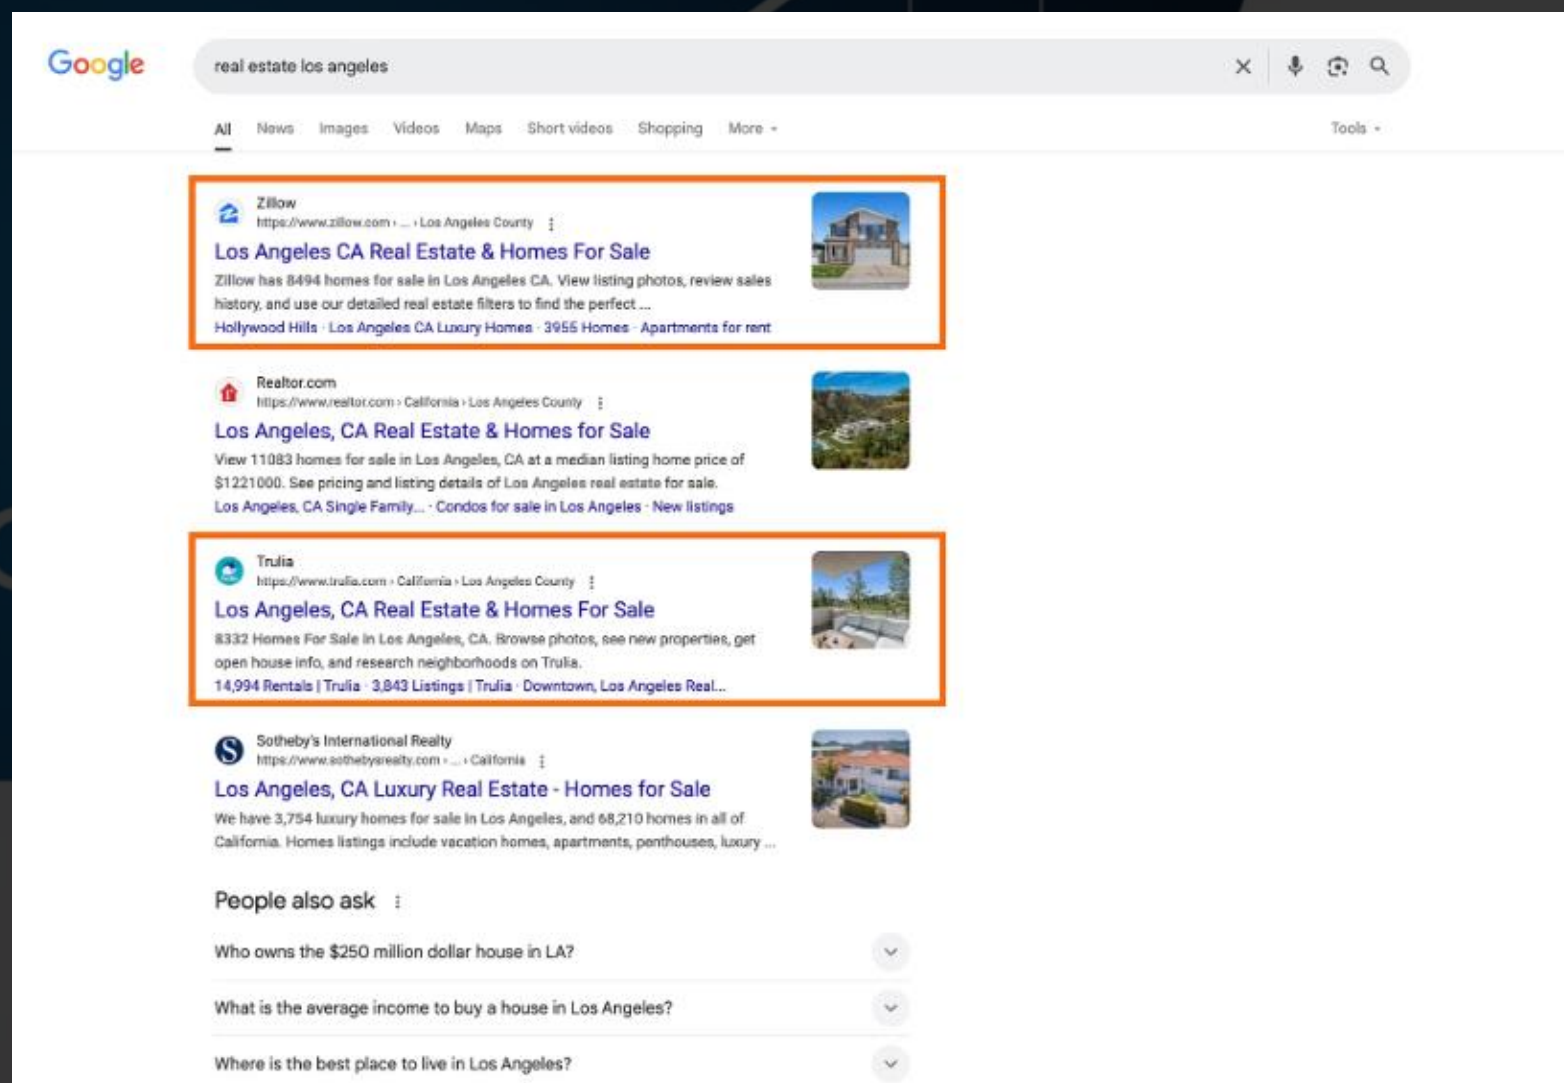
Google

real estate los angeles

All News Images Videos Maps Short videos Shopping More

Tools

Zillow
https://www.zillow.com › ... › Los Angeles County
Los Angeles CA Real Estate & Homes For Sale
Zillow has 8494 homes for sale in Los Angeles CA. View listing photos, review sales history, and use our detailed real estate filters to find the perfect ...
Hollywood Hills · Los Angeles CA Luxury Homes · 3955 Homes · Apartments for rent

Realtor.com
https://www.realtor.com › California › Los Angeles County
Los Angeles, CA Real Estate & Homes for Sale
View 11083 homes for sale in Los Angeles, CA at a median listing home price of $1221000. See pricing and listing details of Los Angeles real estate for sale.
Los Angeles, CA Single Family... · Condos for sale in Los Angeles · New listings

Trulia
https://www.trulia.com › California › Los Angeles County
Los Angeles, CA Real Estate & Homes For Sale
8332 Homes For Sale in Los Angeles, CA. Browse photos, see new properties, get open house info, and research neighborhoods on Trulia.
14,994 Rentals | Trulia · 3,843 Listings | Trulia · Downtown, Los Angeles Real...

Sotheby's International Realty
https://www.sothebysrealty.com › ... › California
Los Angeles, CA Luxury Real Estate - Homes for Sale
We have 3,754 luxury homes for sale in Los Angeles, and 68,210 homes in all of California. Homes listings include vacation homes, apartments, penthouses, luxury ...

People also ask

Who owns the $250 million dollar house in LA?

What is the average income to buy a house in Los Angeles?

Where is the best place to live in Los Angeles?